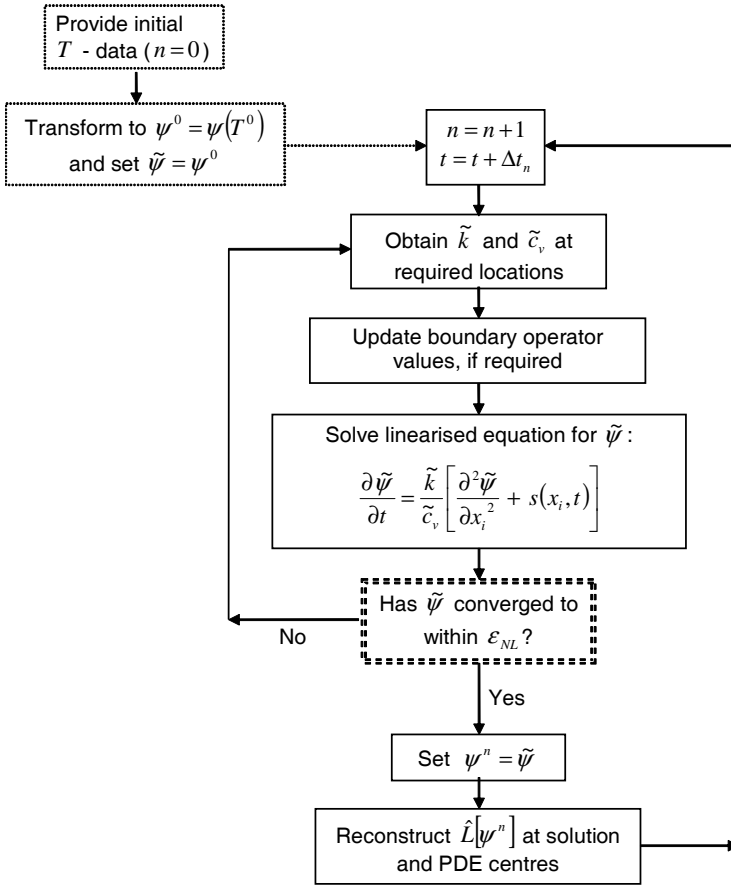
Provide initial $T$ - data ($n=0$)

Transform to $\psi^0 = \psi(T^0)$ and set $\tilde{\psi} = \psi^0$

$n = n+1$
$t = t + \Delta t_n$

Obtain $\tilde{k}$ and $\tilde{c}_v$ at required locations

Update boundary operator values, if required

Solve linearised equation for $\tilde{\psi}$:

$\frac{\partial \tilde{\psi}}{\partial t} = \frac{\tilde{k}}{\tilde{c}_v}\left[\frac{\partial^2 \tilde{\psi}}{\partial x_i^2} + s(x_i, t)\right]$

Has $\tilde{\psi}$ converged to within $\varepsilon_{NL}$?

No

Yes

Set $\psi^n = \tilde{\psi}$

Reconstruct $\hat{L}[\psi^n]$ at solution and PDE centres